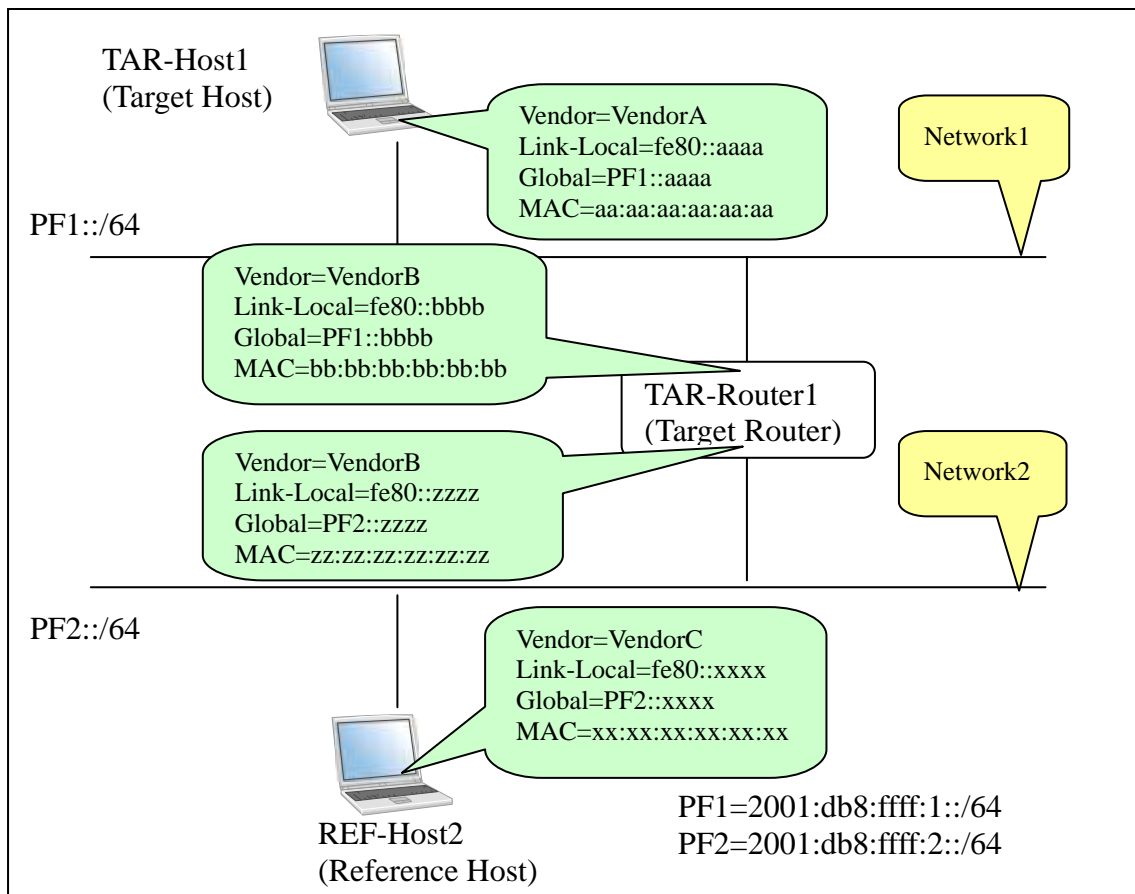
TAR-Host1
(Target Host)

Vendor=VendorA
Link-Local=fe80::aaaa
Global=PF1::aaaa
MAC=aa:aa:aa:aa:aa:aa

Network1

PF1::/64

Vendor=VendorB
Link-Local=fe80::bbbb
Global=PF1::bbbb
MAC=bb:bb:bb:bb:bb:bb

TAR-Router1
(Target Router)

Vendor=VendorB
Link-Local=fe80::zzzz
Global=PF2::zzzz
MAC=zz:zz:zz:zz:zz:zz

Network2

PF2::/64

Vendor=VendorC
Link-Local=fe80::xxxx
Global=PF2::xxxx
MAC=xx:xx:xx:xx:xx:xx

REF-Host2
(Reference Host)

PF1=2001:db8:ffff:1::/64
PF2=2001:db8:ffff:2::/64